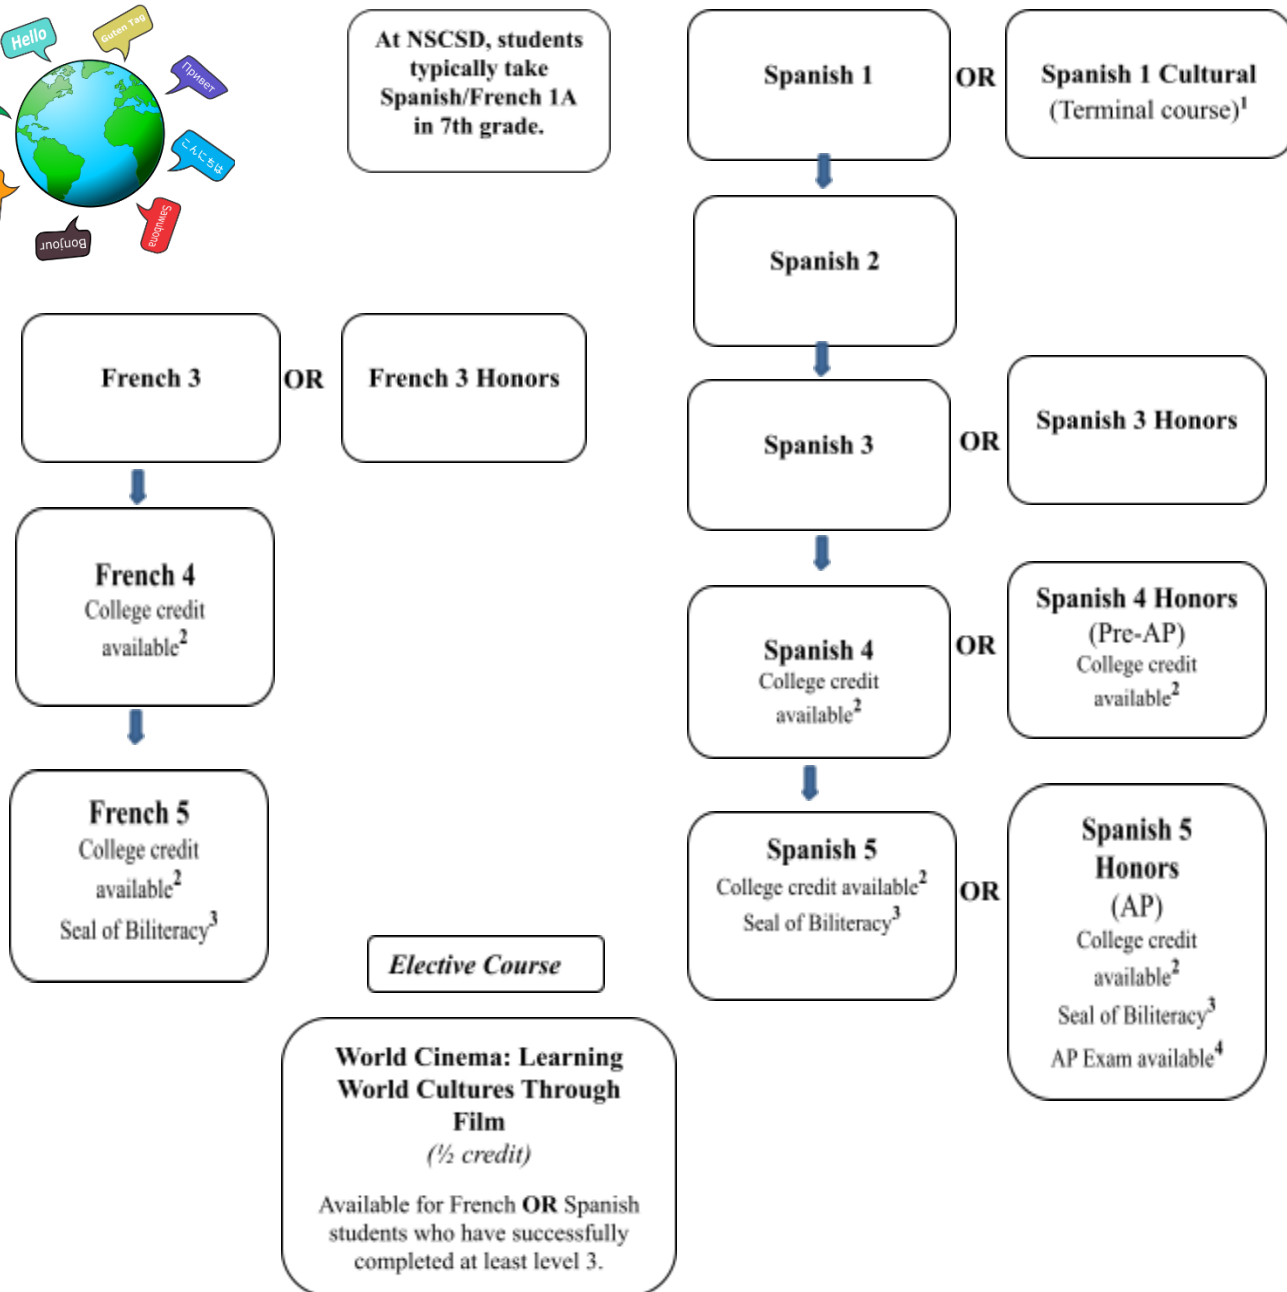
Hello
Guten Tag
Привет
こんにちは
Sawubona
Bonjour

At NSCSD, students typically take Spanish/French 1A in 7th grade.

Spanish 1

OR

Spanish 1 Cultural (Terminal course)$^1$

Spanish 2

French 3

OR

French 3 Honors

Spanish 3

OR

Spanish 3 Honors

French 4
College credit available$^2$

Spanish 4
College credit available$^2$

OR

Spanish 4 Honors (Pre-AP)
College credit available$^2$

French 5
College credit available$^2$
Seal of Biliteracy$^3$

Spanish 5
College credit available$^2$
Seal of Biliteracy$^3$

OR

Spanish 5 Honors (AP)
College credit available$^2$
Seal of Biliteracy$^3$
AP Exam available$^4$

Elective Course

World Cinema: Learning World Cultures Through Film
(½ credit)
Available for French OR Spanish students who have successfully completed at least level 3.